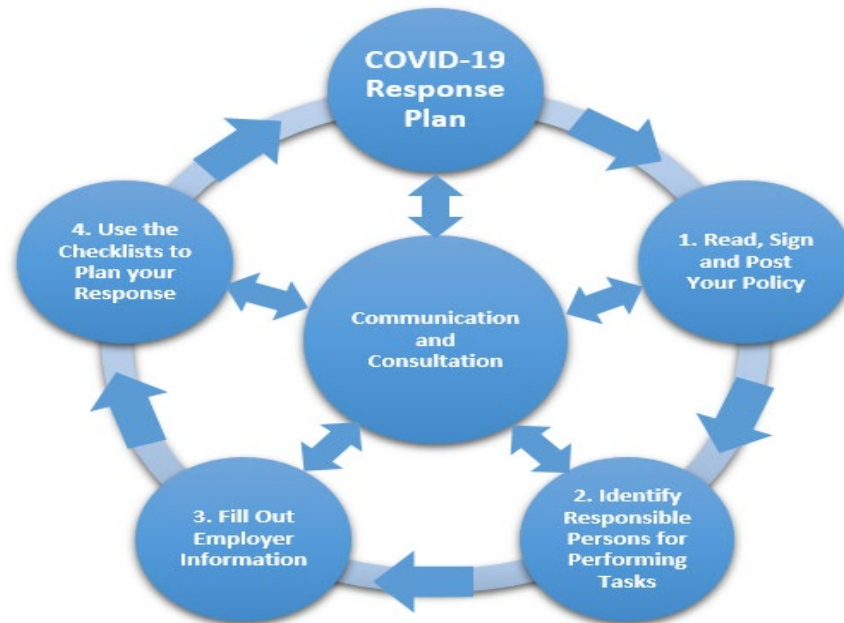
COVID-19 Response Plan

1. Read, Sign and Post Your Policy

2. Identify Responsible Persons for Performing Tasks

3. Fill Out Employer Information

4. Use the Checklists to Plan your Response

Communication and Consultation